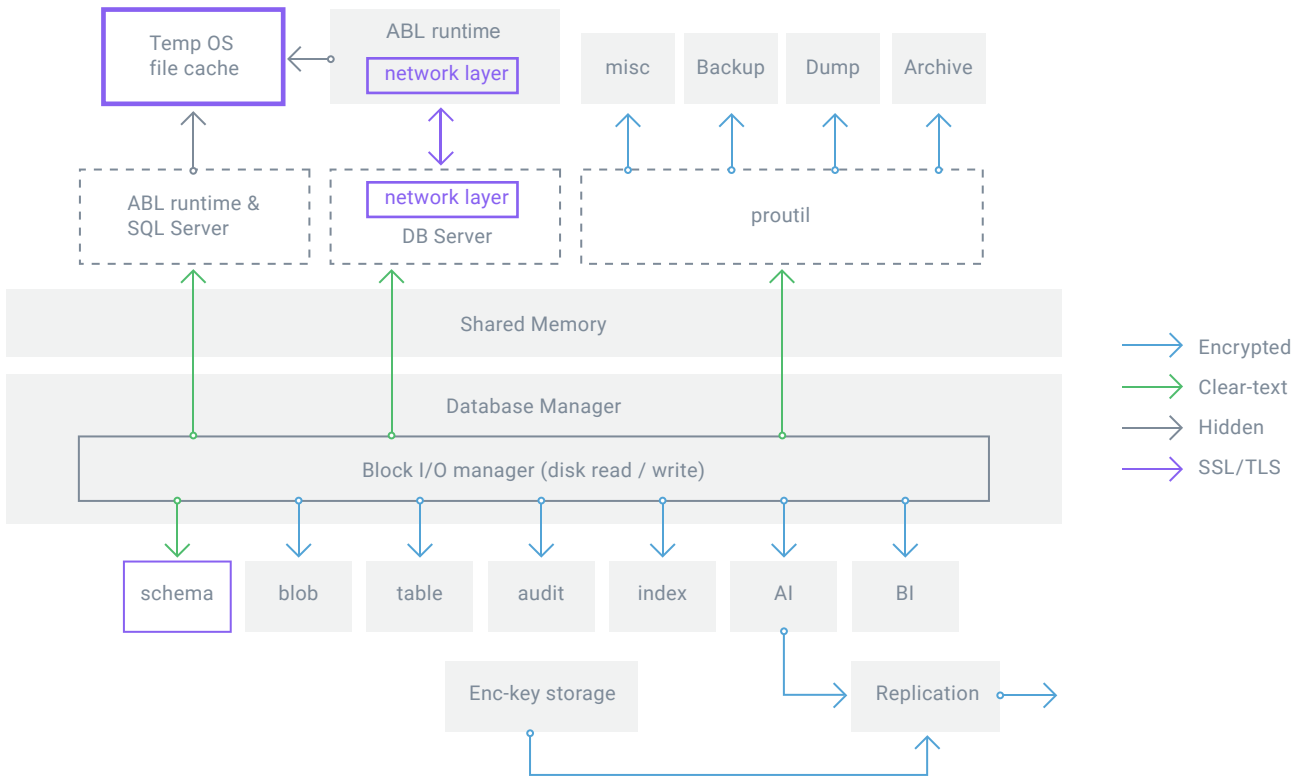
Temp OS file cache

ABL runtime

network layer

misc

Backup

Dump

Archive

ABL runtime & SQL Server

network layer

DB Server

proutil

Shared Memory

Database Manager

Block I/O manager (disk read / write)

schema

blob

table

audit

index

AI

BI

Enc-key storage

Replication

Encrypted

Clear-text

Hidden

SSL/TLS